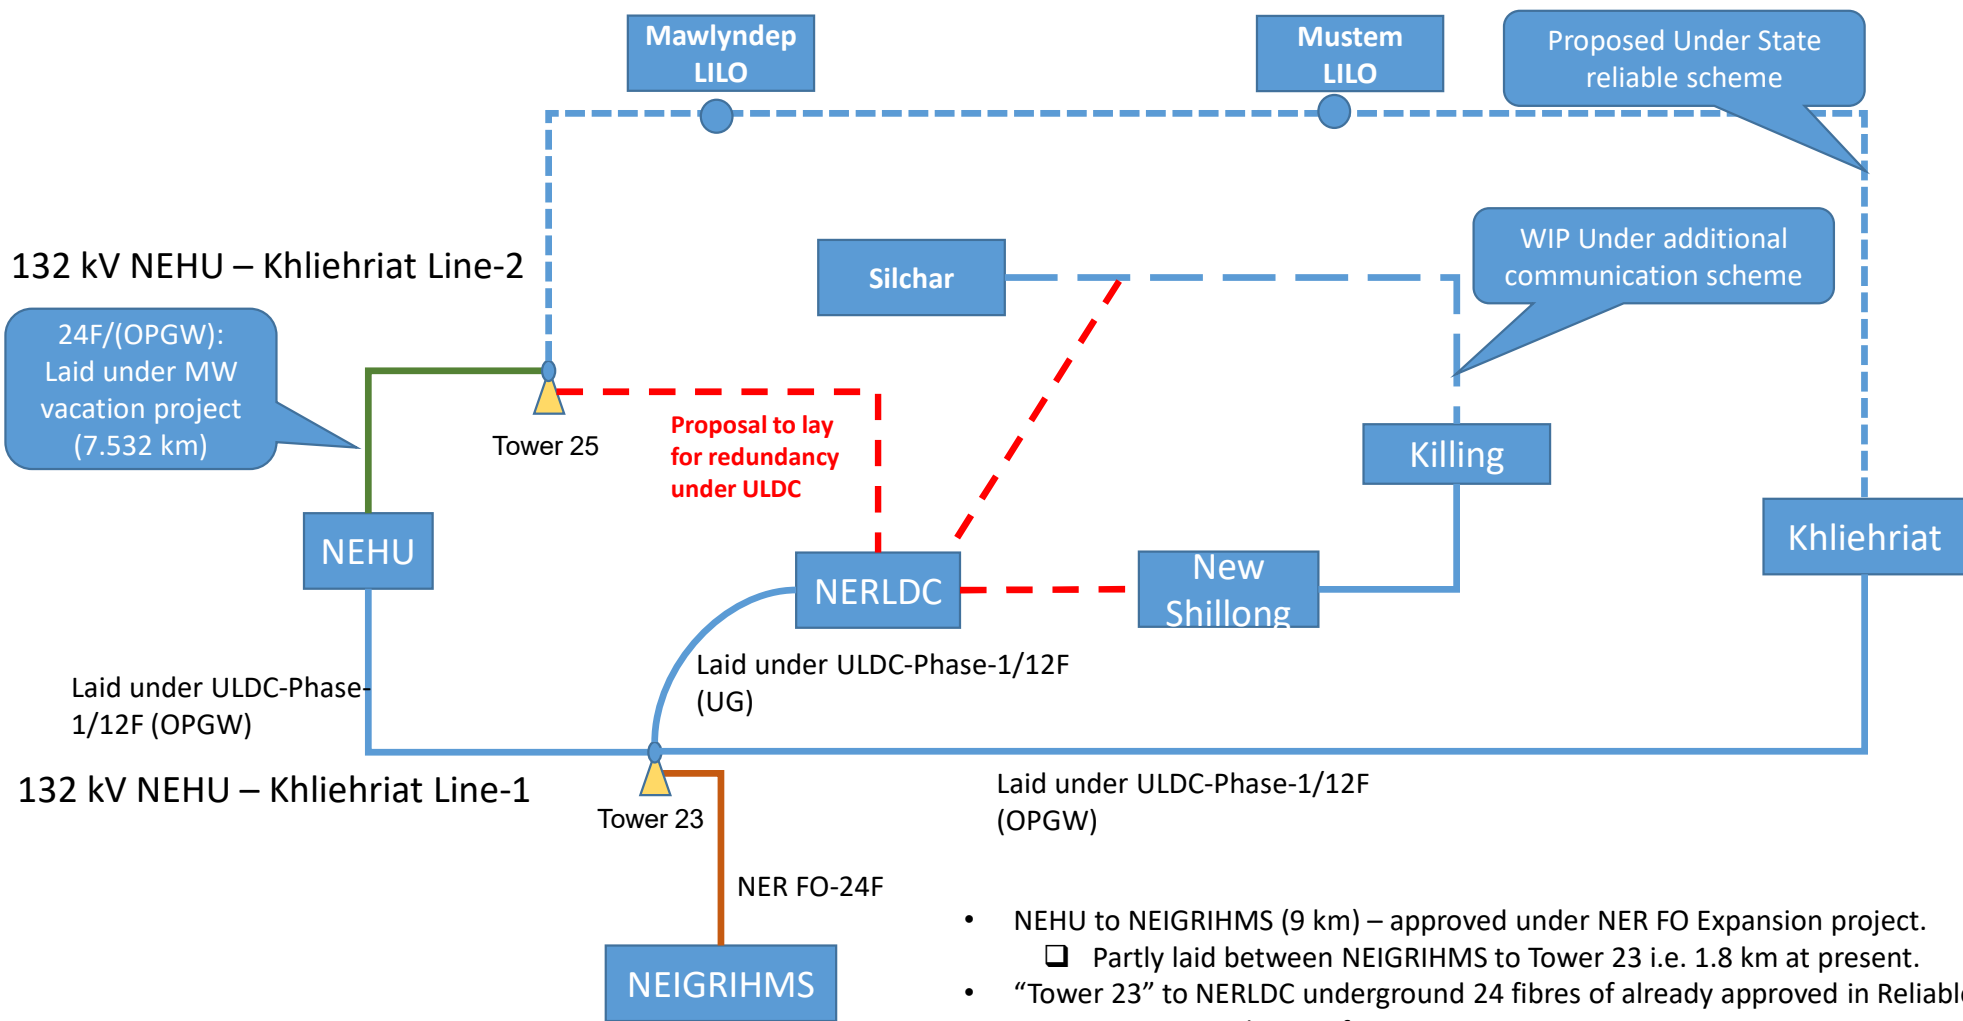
Mawlyndep LILO

Mustem LILO

Proposed Under State reliable scheme

132 kV NEHU – Khliehriat Line-2

Silchar

WIP Under additional communication scheme

24F/(OPGW): Laid under MW vacation project (7.532 km)

Tower 25

Proposal to lay for redundancy under ULDC

Killing

Khliehriat

NEHU

NERLDC

New Shillong

Laid under ULDC-Phase-1/12F (UG)

Laid under ULDC-Phase-1/12F (OPGW)

132 kV NEHU – Khliehriat Line-1

Tower 23

Laid under ULDC-Phase-1/12F (OPGW)

NER FO-24F

NEIGRIHMS

• NEHU to NEIGRIHMS (9 km) – approved under NER FO Expansion project.
❑ Partly laid between NEIGRIHMS to Tower 23 i.e. 1.8 km at present.
• "Tower 23" to NERLDC underground 24 fibres of already approved in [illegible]